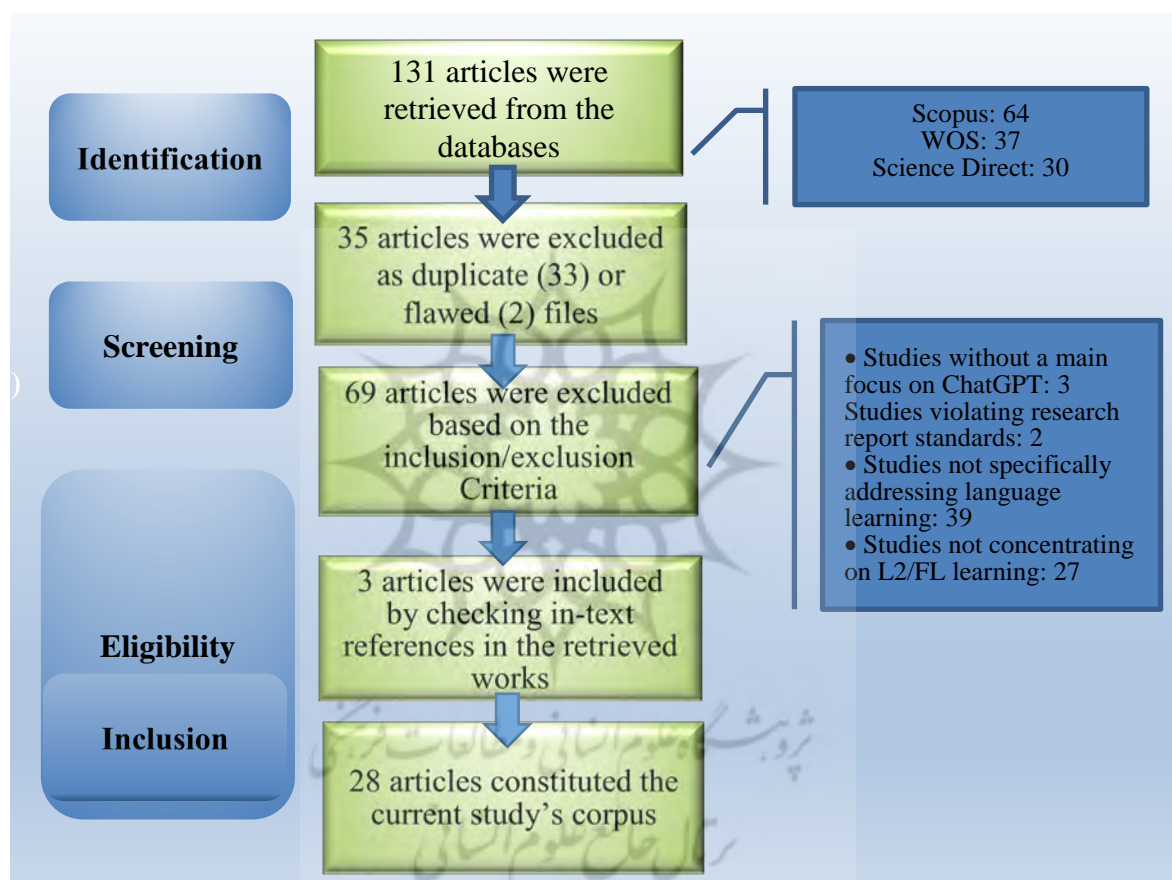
Identification

131 articles were retrieved from the databases

Scopus: 64
WOS: 37
Science Direct: 30

Screening

35 articles were excluded as duplicate (33) or flawed (2) files

69 articles were excluded based on the inclusion/exclusion Criteria

• Studies without a main focus on ChatGPT: 3
Studies violating research report standards: 2
• Studies not specifically addressing language learning: 39
• Studies not concentrating on L2/FL learning: 27

Eligibility

3 articles were included by checking in-text references in the retrieved works

Inclusion

28 articles constituted the current study's corpus

پژوهشگاه علوم انسانی و مطالعات فرهنگی
پرتال جامع علوم انسانی